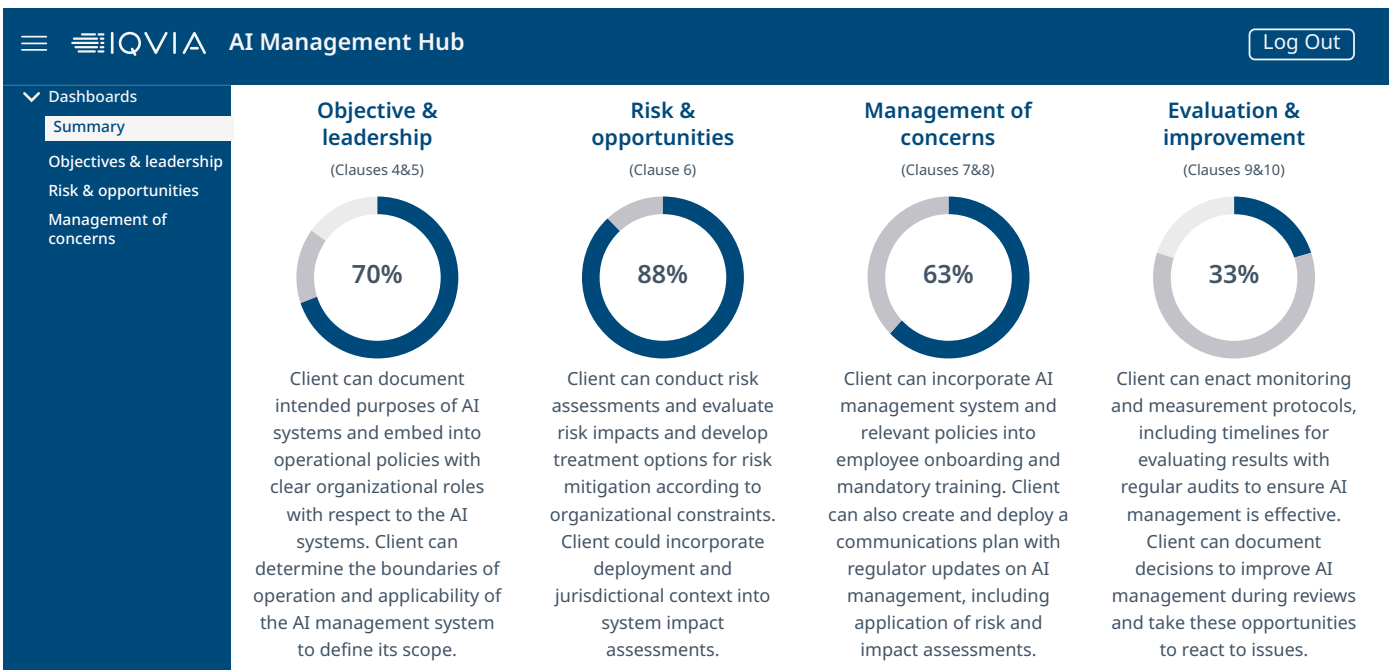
IQVIA AI Management Hub

Log Out

Dashboards

Summary

Objectives & leadership

Risk & opportunities

Management of concerns

Objective & leadership

(Clauses 4&5)

70%

Client can document intended purposes of AI systems and embed into operational policies with clear organizational roles with respect to the AI systems. Client can determine the boundaries of operation and applicability of the AI management system to define its scope.

Risk & opportunities

(Clause 6)

88%

Client can conduct risk assessments and evaluate risk impacts and develop treatment options for risk mitigation according to organizational constraints. Client could incorporate deployment and jurisdictional context into system impact assessments.

Management of concerns

(Clauses 7&8)

63%

Client can incorporate AI management system and relevant policies into employee onboarding and mandatory training. Client can also create and deploy a communications plan with regulator updates on AI management, including application of risk and impact assessments.

Evaluation & improvement

(Clauses 9&10)

33%

Client can enact monitoring and measurement protocols, including timelines for evaluating results with regular audits to ensure AI management is effective. Client can document decisions to improve AI management during reviews and take these opportunities to react to issues.